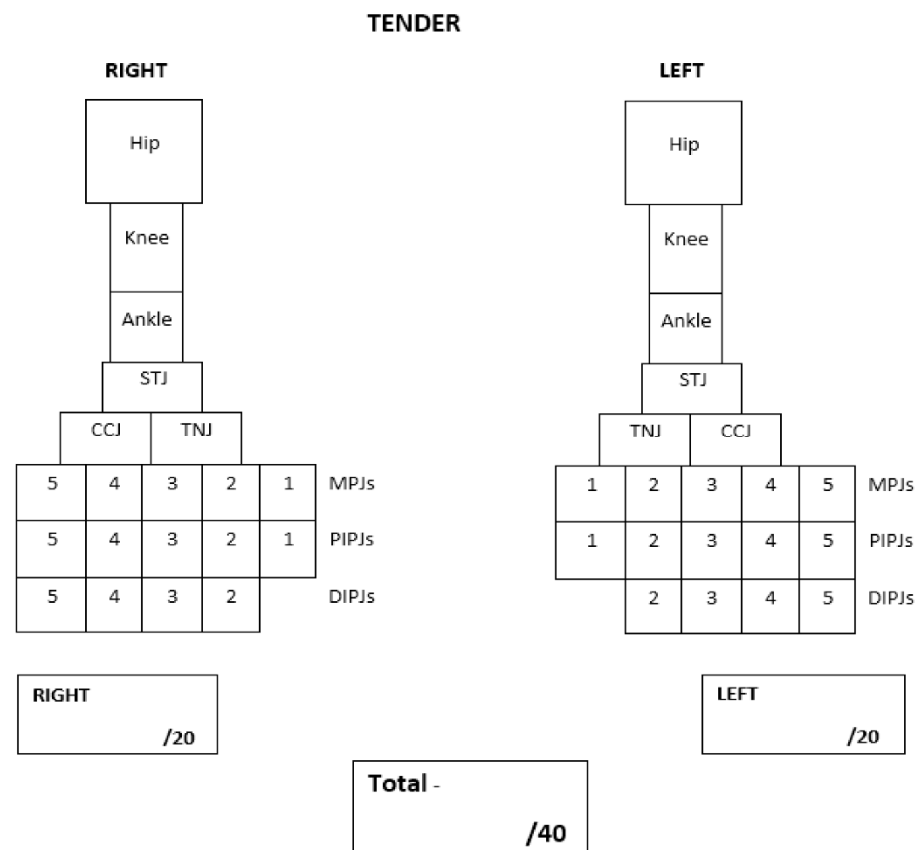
TENDER

RIGHT

Hip

Knee

Ankle

STJ

CCJ TNJ

| 5 | 4 | 3 | 2 | 1 | MPJs |
|---|---|---|---|---|---|
| 5 | 4 | 3 | 2 | 1 | PIPJs |
| 5 | 4 | 3 | 2 | | DIPJs |

LEFT

Hip

Knee

Ankle

STJ

TNJ CCJ

| 1 | 2 | 3 | 4 | 5 | MPJs |
|---|---|---|---|---|---|
| 1 | 2 | 3 | 4 | 5 | PIPJs |
| | 2 | 3 | 4 | 5 | DIPJs |

RIGHT
/20

LEFT
/20

Total -
/40